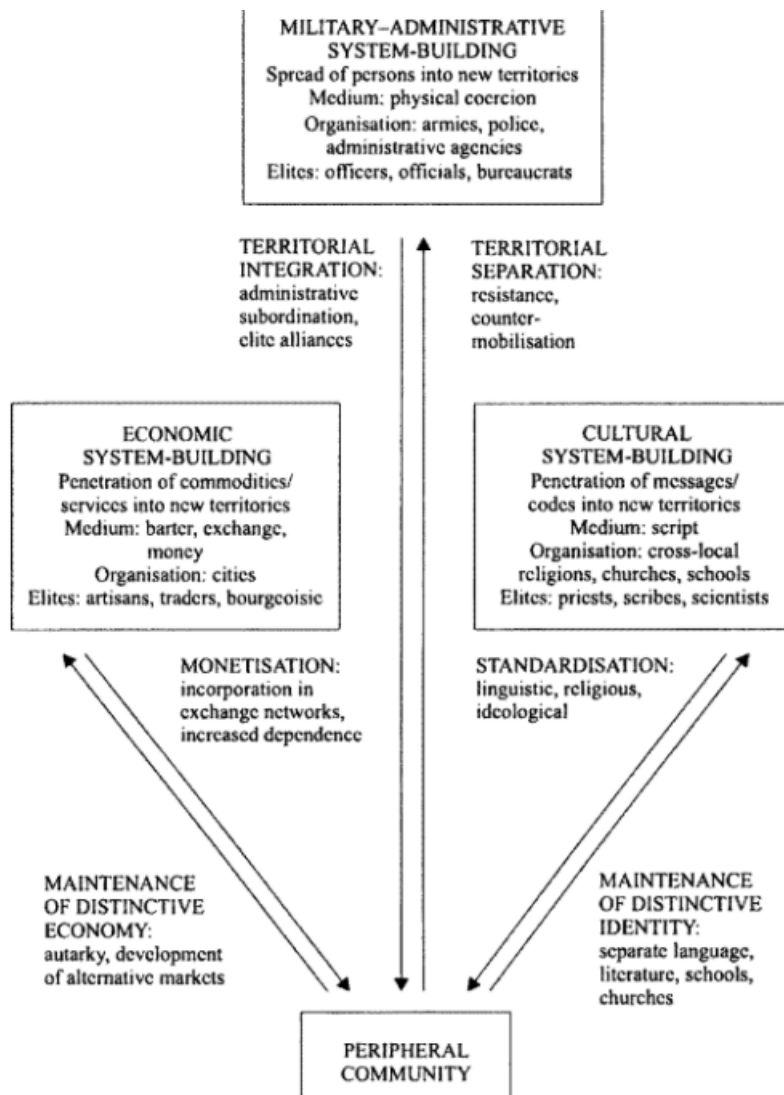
MILITARY–ADMINISTRATIVE SYSTEM-BUILDING
Spread of persons into new territories
Medium: physical coercion
Organisation: armies, police, administrative agencies
Elites: officers, officials, bureaucrats

TERRITORIAL INTEGRATION: administrative subordination, elite alliances

TERRITORIAL SEPARATION: resistance, counter-mobilisation

ECONOMIC SYSTEM-BUILDING
Penetration of commodities/ services into new territories
Medium: barter, exchange, money
Organisation: cities
Elites: artisans, traders, bourgeoisie

CULTURAL SYSTEM-BUILDING
Penetration of messages/ codes into new territories
Medium: script
Organisation: cross-local religions, churches, schools
Elites: priests, scribes, scientists

MONETISATION: incorporation in exchange networks, increased dependence

STANDARDISATION: linguistic, religious, ideological

MAINTENANCE OF DISTINCTIVE ECONOMY: autarky, development of alternative markets

MAINTENANCE OF DISTINCTIVE IDENTITY: separate language, literature, schools, churches

PERIPHERAL COMMUNITY